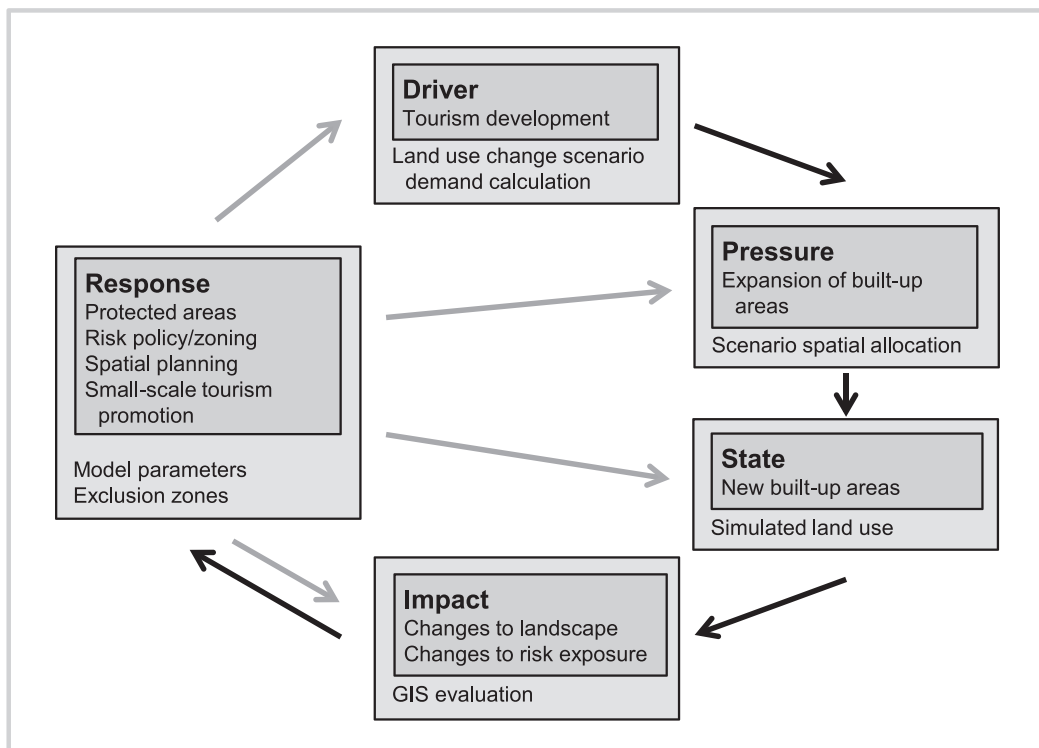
Driver
Tourism development
Land use change scenario demand calculation

Response
Protected areas
Risk policy/zoning
Spatial planning
Small-scale tourism promotion
Model parameters
Exclusion zones

Pressure
Expansion of built-up areas
Scenario spatial allocation

State
New built-up areas
Simulated land use

Impact
Changes to landscape
Changes to risk exposure
GIS evaluation